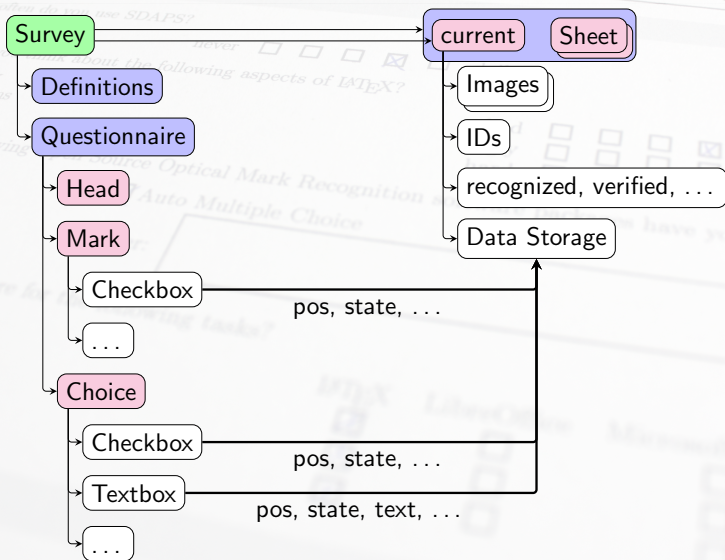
Survey
Definitions
Questionnaire
Head
Mark
Checkbox
. . .
Choice
Checkbox
Textbox
. . .
current
Sheet
Images
IDs
recognized, verified, . . .
Data Storage
pos, state, . . .
pos, state, . . .
pos, state, text, . . .